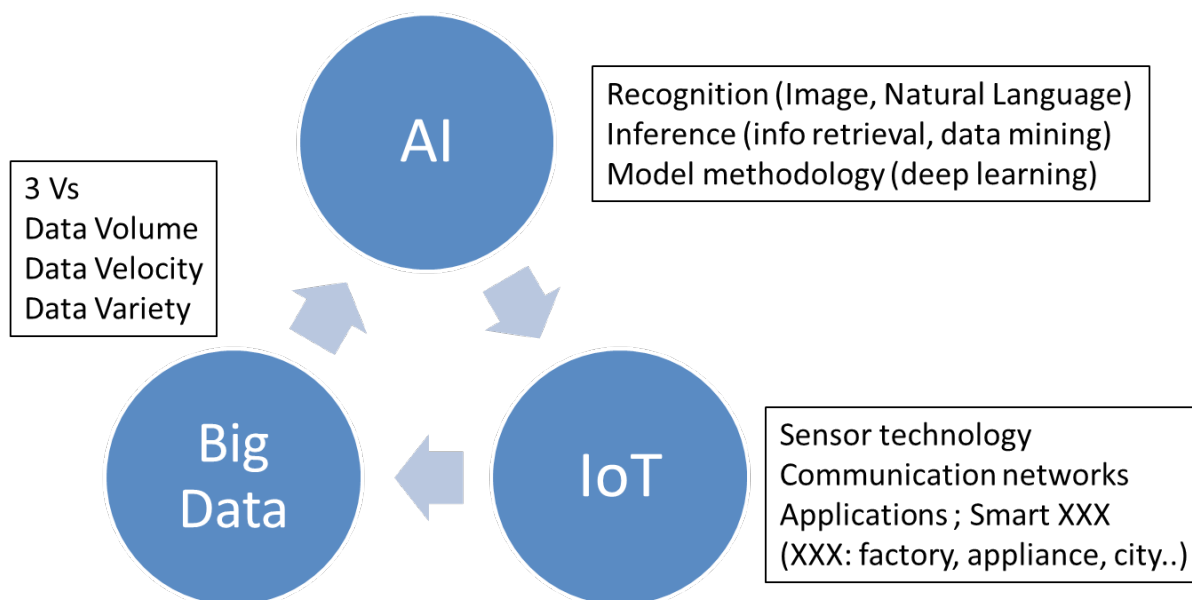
AI

Recognition (Image, Natural Language)
Inference (info retrieval, data mining)
Model methodology (deep learning)

3 Vs
Data Volume
Data Velocity
Data Variety

Big Data

IoT

Sensor technology
Communication networks
Applications ; Smart XXX
(XXX: factory, appliance, city..)